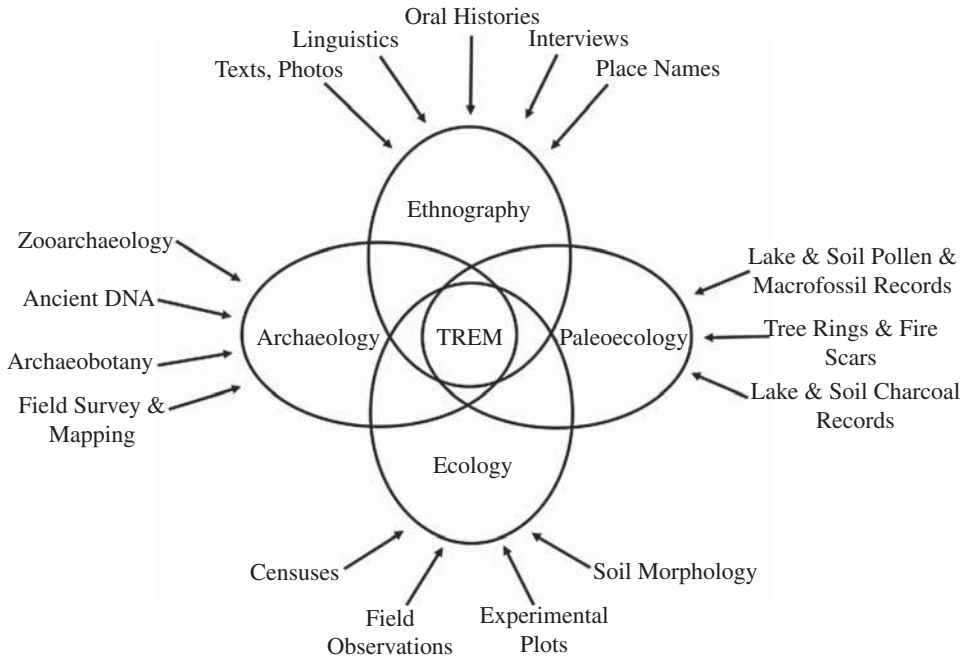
Oral Histories
Linguistics
Interviews
Texts, Photos
Place Names

Ethnography

Zooarchaeology
Ancient DNA
Archaeobotany
Field Survey & Mapping

Archaeology
TREM
Paleoecology

Lake & Soil Pollen & Macrofossil Records
Tree Rings & Fire Scars
Lake & Soil Charcoal Records

Ecology

Censuses
Field Observations
Experimental Plots
Soil Morphology